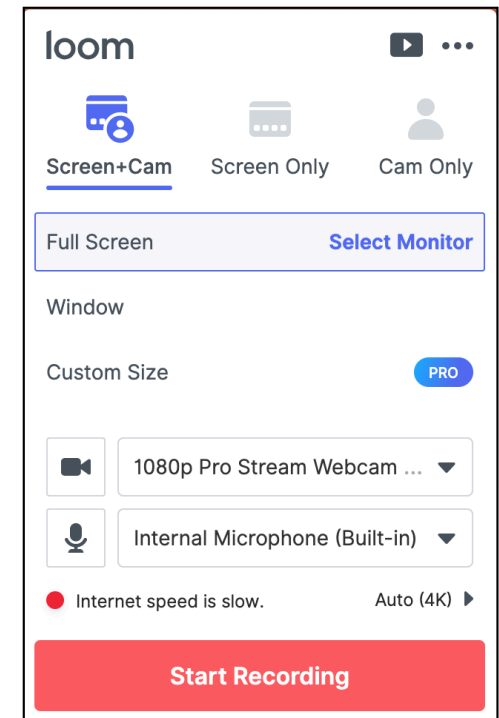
loom

Screen+Cam
Screen Only
Cam Only

Full Screen
Select Monitor

Window

Custom Size
PRO

1080p Pro Stream Webcam ...

Internal Microphone (Built-in)

Internet speed is slow.
Auto (4K)

Start Recording